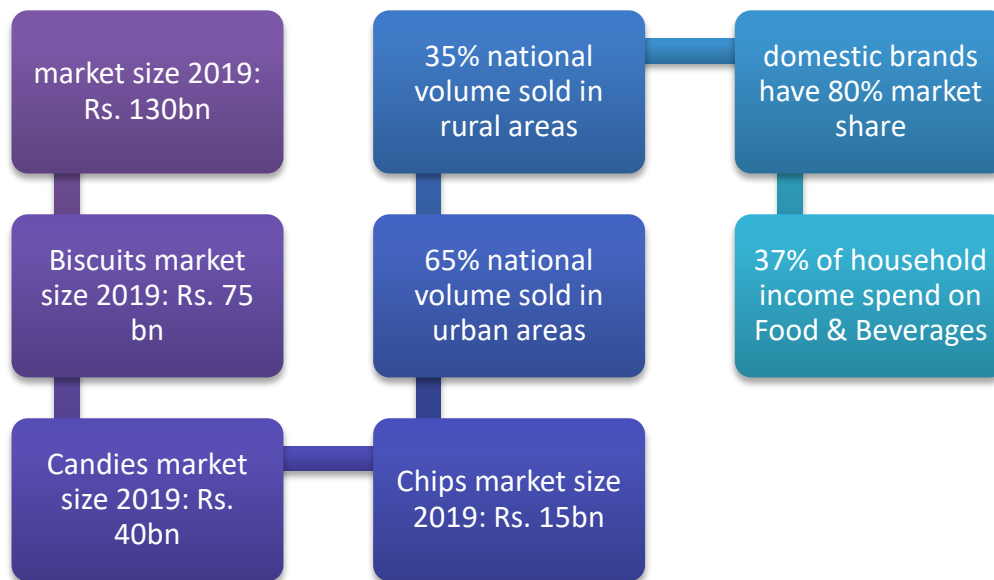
market size 2019: Rs. 130bn

Biscuits market size 2019: Rs. 75 bn

Candies market size 2019: Rs. 40bn

Chips market size 2019: Rs. 15bn

65% national volume sold in urban areas

35% national volume sold in rural areas

domestic brands have 80% market share

37% of household income spend on Food & Beverages